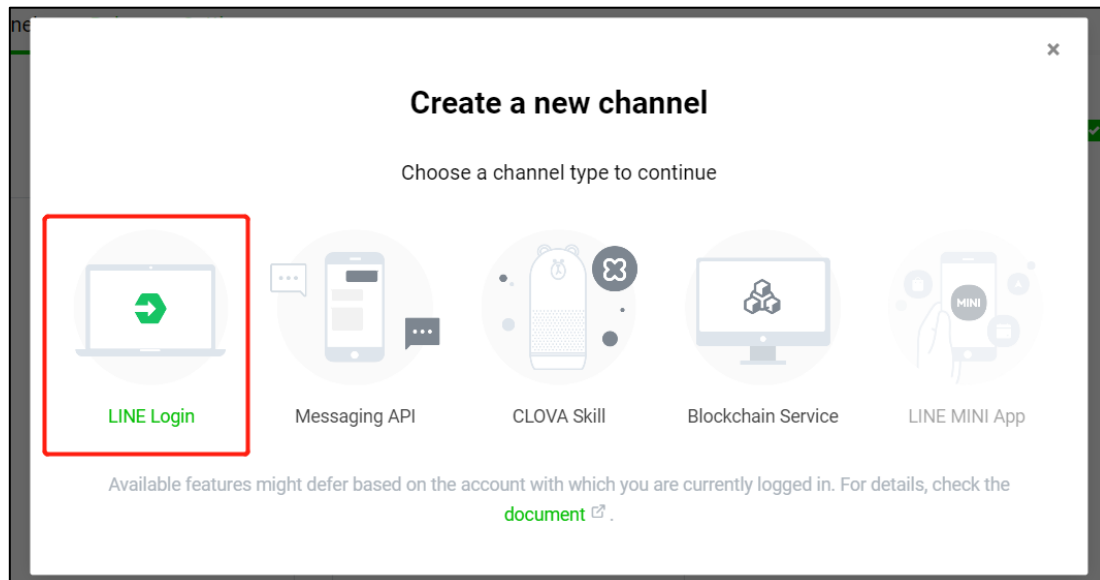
×

Create a new channel

Choose a channel type to continue

LINE Login

Messaging API

CLOVA Skill

Blockchain Service

MINI

LINE MINI App

Available features might defer based on the account with which you are currently logged in. For details, check the document .